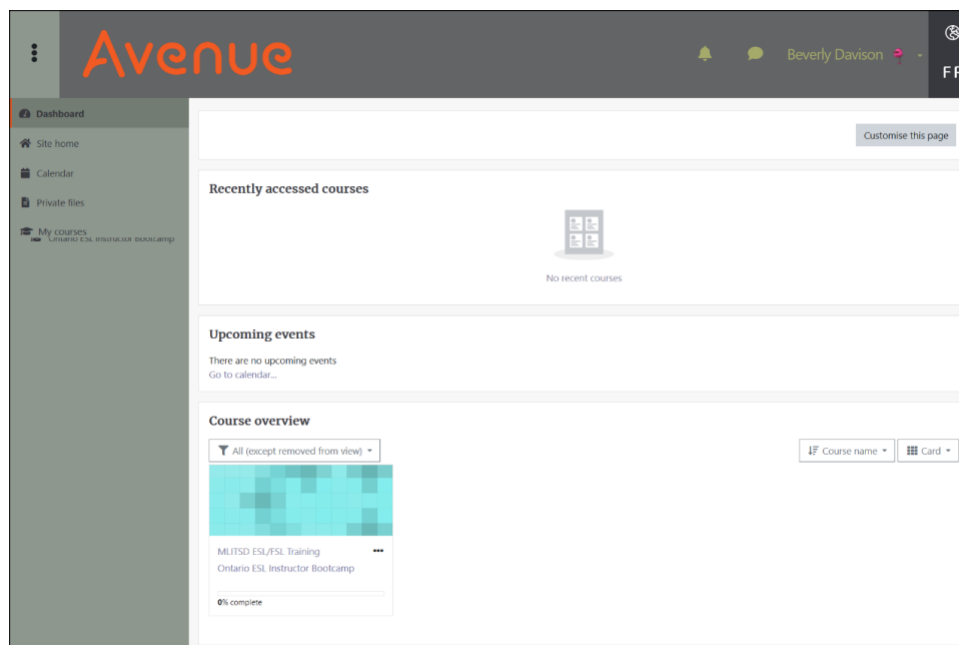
Avenue

Beverly Davison

FR

Dashboard
Site home
Calendar
Private files
My courses
Ontario ESL Instructor Bootcamp

Customise this page

Recently accessed courses

No recent courses

Upcoming events

There are no upcoming events
Go to calendar...

Course overview

All (except removed from view)

Course name

Card

MLITSD ESL/FSL Training
Ontario ESL Instructor Bootcamp

0% complete